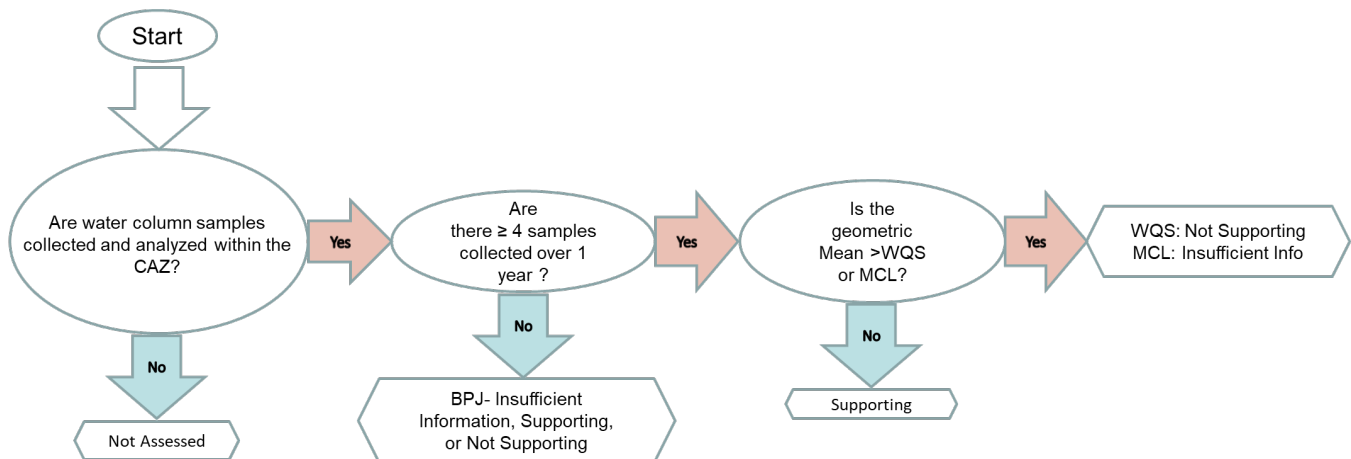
Start

Are water column samples collected and analyzed within the CAZ?

Yes

No

Not Assessed

Are there ≥ 4 samples collected over 1 year ?

Yes

No

BPJ- Insufficient Information, Supporting, or Not Supporting

Is the geometric Mean >WQS or MCL?

Yes

No

Supporting

WQS: Not Supporting
MCL: Insufficient Info